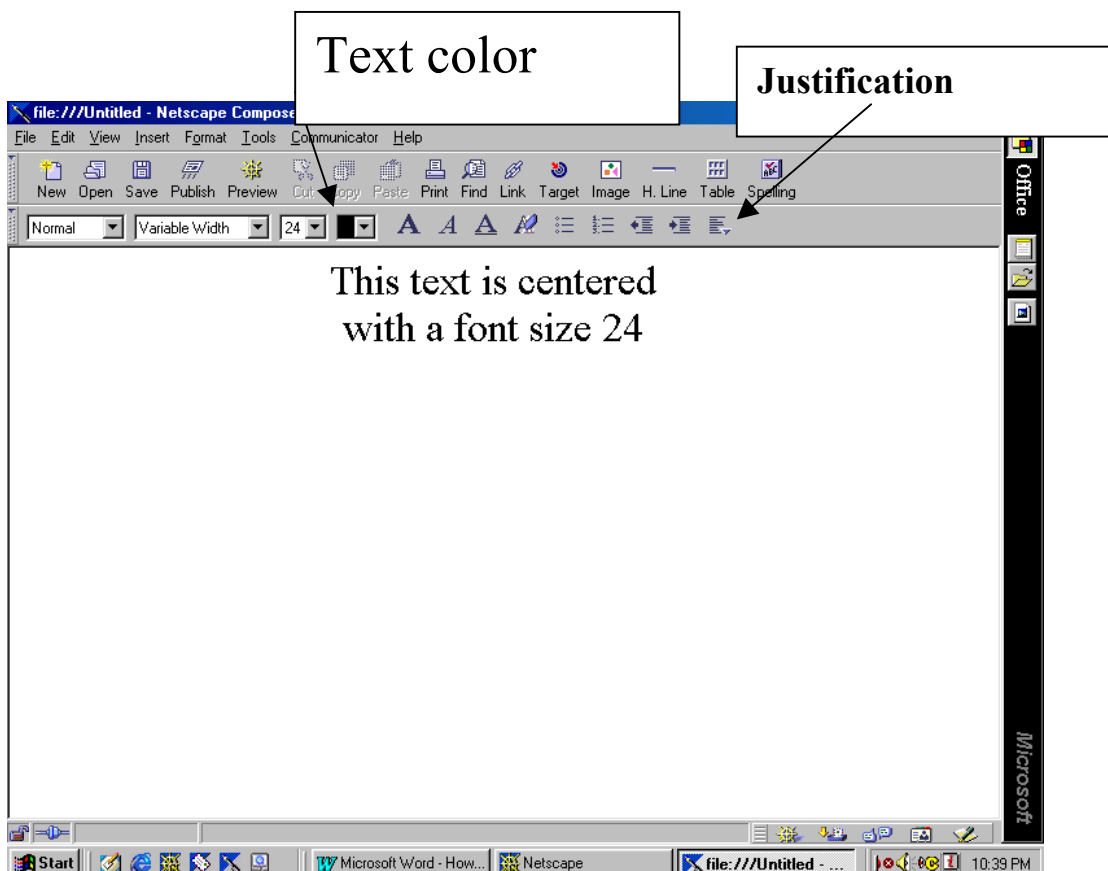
Text color

Justification

file:///Untitled - Netscape Compose

File Edit View Insert Format Tools Communicator Help

New Open Save Publish Preview Cut Copy Paste Print Find Link Target Image H. Line Table Spelling

Normal Variable Width 24

Office

This text is centered with a font size 24

Microsoft

Start Microsoft Word - How... Netscape file:///Untitled - ... 10:39 PM